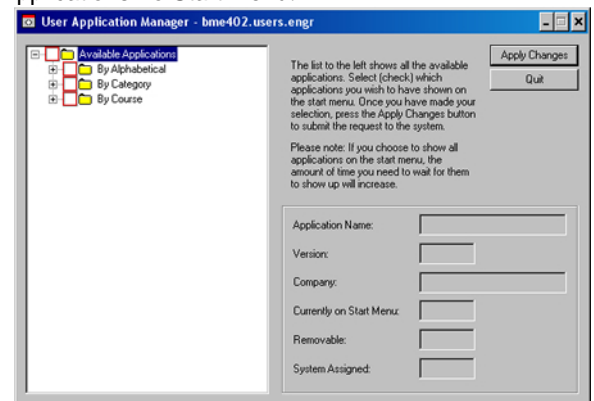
User Application Manager - bme402.users.engr

Available Applications
By Alphabetical
By Category
By Course

The list to the left shows all the available applications. Select (check) which applications you wish to have shown on the start menu. Once you have made your selection, press the Apply Changes button to submit the request to the system.

Please note: If you choose to show all applications on the start menu, the amount of time you need to wait for them to show up will increase.

Apply Changes
Quit

Application Name:
Version:
Company:
Currently on Start Menu:
Removable:
System Assigned: